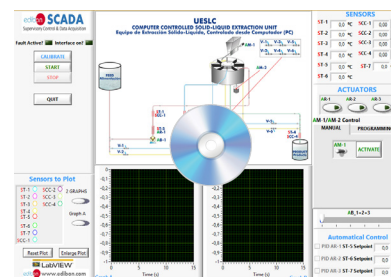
edibon SCADA
Supervision, Control & Data Acquisition

Fault Active! Interface on!

CALIBRATE
START
STOP

QUIT

UESLC
COMPUTER CONTROLLED SOLID-LIQUID EXTRACTION UNIT
Equipo de Extracción Sólido-Líquido, Controlado desde Computador (PC)

SENSORS
ST-1 0,0 ºC
ST-2 0,0
ST-3 0,0
ST-4 0,0
ST-5 0,0
ST-6 0,0 ºC
SCC-1 0,00
SCC-2 0,00
SCC-3 0,00
SCC-4 0,00
ST-7 0,0

ACTUATORS
AR-1
AR-3

AM-1/AM-2 Control
MANUAL
PROGRAMMING
AM-1
ACTIVATE

AR_1=2=3

Automatical Control
PID AR-1 ST-5 Setpoint 0,0
PID AR-2 ST-6 Setpoint 0,0
PID AR-3 ST-7 Setpoint 0,0

Sensors to Plot
ST-1
ST-2
ST-3
ST-4
ST-5
ST-6
ST-7
SCC-1
SCC-2
SCC-3
SCC-4
2 GRAPHS
Graph A
Reset Plot
Enlarge Plot

LabVIEW
www.edibon.com

Time (s)
Time (s)